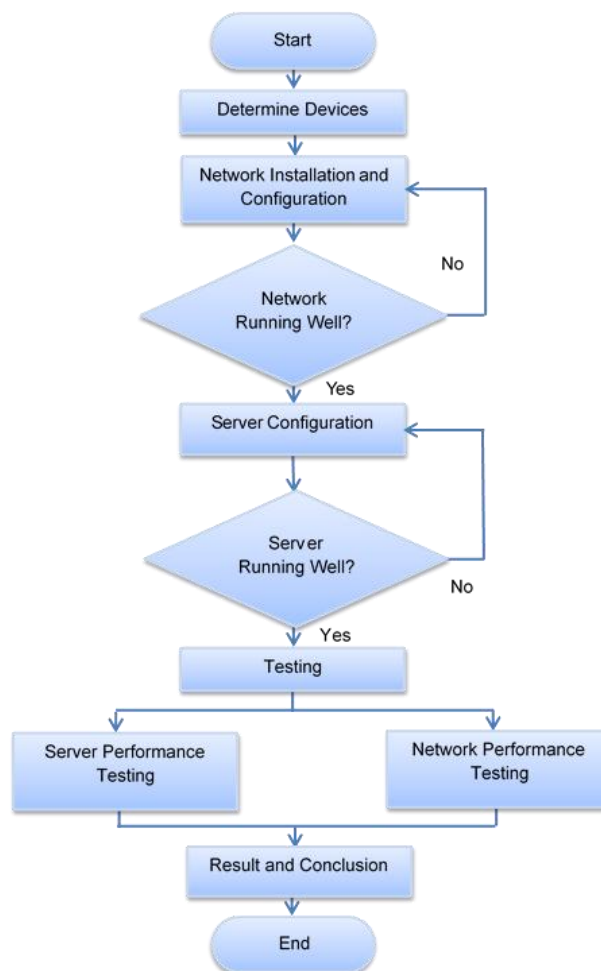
Start

Determine Devices

Network Installation and Configuration

No

Network Running Well?

Yes

Server Configuration

Server Running Well?

No

Yes

Testing

Server Performance Testing

Network Performance Testing

Result and Conclusion

End